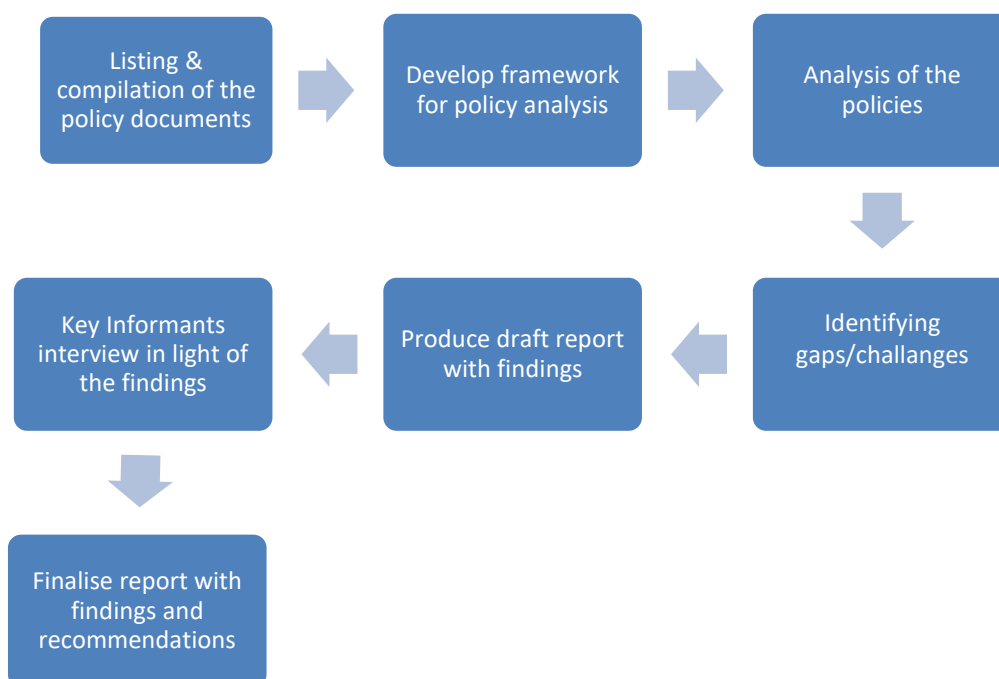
Listing & compilation of the policy documents

Develop framework for policy analysis

Analysis of the policies

Identifying gaps/challanges

Produce draft report with findings

Key Informants interview in light of the findings

Finalise report with findings and recommendations